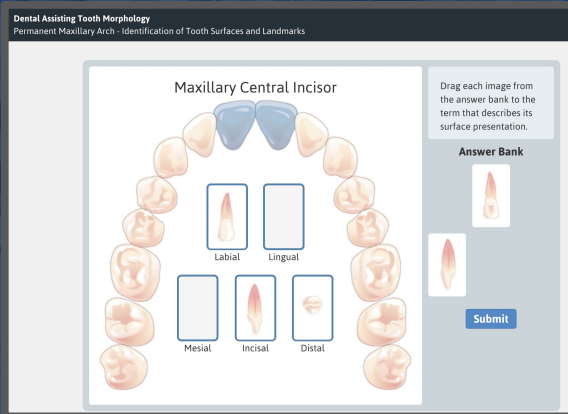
Dental Assisting Tooth Morphology
Permanent Maxillary Arch - Identification of Tooth Surfaces and Landmarks

Maxillary Central Incisor

Labial
Lingual
Mesial
Incisal
Distal

Drag each image from the answer bank to the term that describes its surface presentation.

Answer Bank

Submit